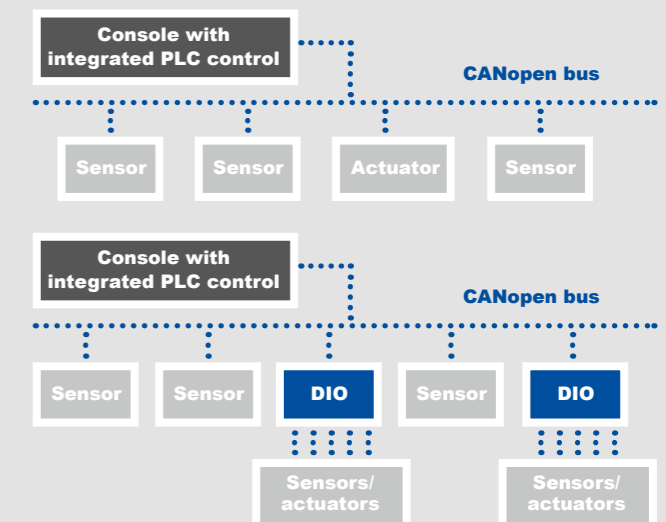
Console with integrated PLC control

CANopen bus

Sensor

Sensor

Actuator

Sensor

Console with integrated PLC control

CANopen bus

Sensor

Sensor

DIO

Sensor

DIO

Sensors/ actuators

Sensors/ actuators